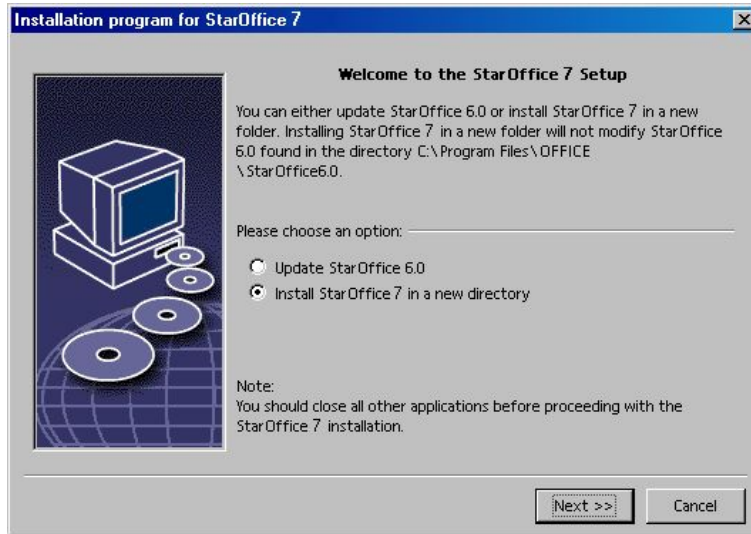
Installation program for StarOffice 7

Welcome to the StarOffice 7 Setup

You can either update StarOffice 6.0 or install StarOffice 7 in a new folder. Installing StarOffice 7 in a new folder will not modify StarOffice 6.0 found in the directory C:\Program Files\OFFICE \StarOffice6.0.

Please choose an option:

Update StarOffice 6.0

Install StarOffice 7 in a new directory

Note:
You should close all other applications before proceeding with the StarOffice 7 installation.

Next >>

Cancel